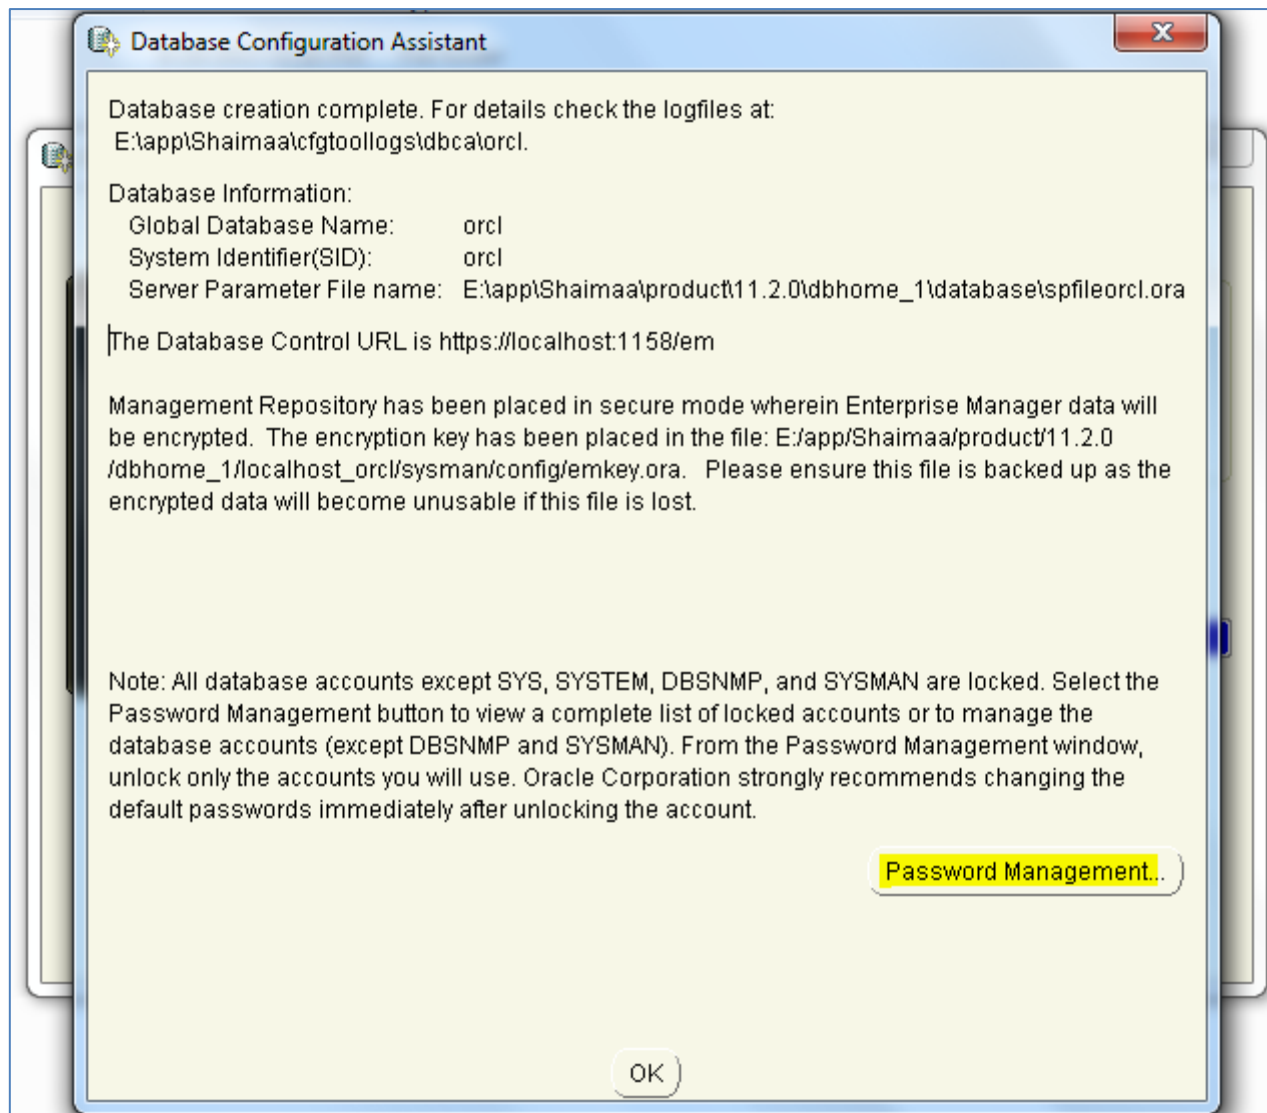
Database Configuration Assistant

Database creation complete. For details check the logfiles at:
E:\app\Shaimaa\cfgtoollogs\dbca\orcl.

Database Information:
Global Database Name: orcl
System Identifier(SID): orcl
Server Parameter File name: E:\app\Shaimaa\product\11.2.0\dbhome_1\database\spfileorcl.ora

The Database Control URL is https://localhost:1158/em

Management Repository has been placed in secure mode wherein Enterprise Manager data will be encrypted. The encryption key has been placed in the file: E:/app/Shaimaa/product/11.2.0/dbhome_1/localhost_orcl/sysman/config/emkey.ora. Please ensure this file is backed up as the encrypted data will become unusable if this file is lost.

Note: All database accounts except SYS, SYSTEM, DBSNMP, and SYSMAN are locked. Select the Password Management button to view a complete list of locked accounts or to manage the database accounts (except DBSNMP and SYSMAN). From the Password Management window, unlock only the accounts you will use. Oracle Corporation strongly recommends changing the default passwords immediately after unlocking the account.

Password Management...

OK